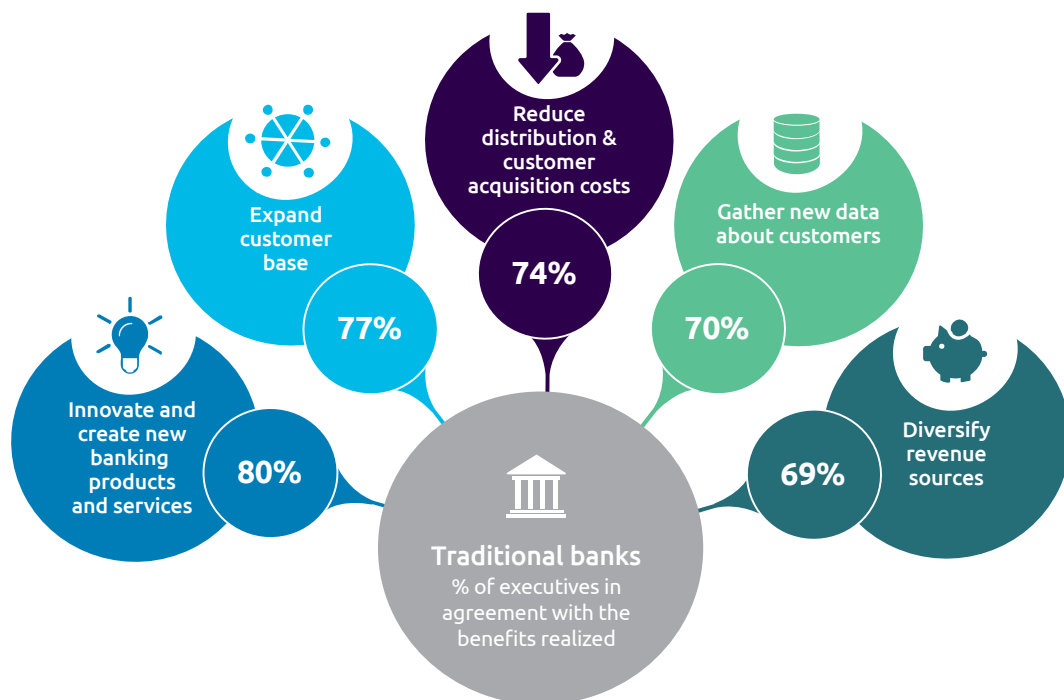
Reduce distribution & customer acquisition costs

74%

Expand customer base

77%

Gather new data about customers

70%

Innovate and create new banking products and services

80%

Diversify revenue sources

69%

Traditional banks
% of executives in agreement with the benefits realized